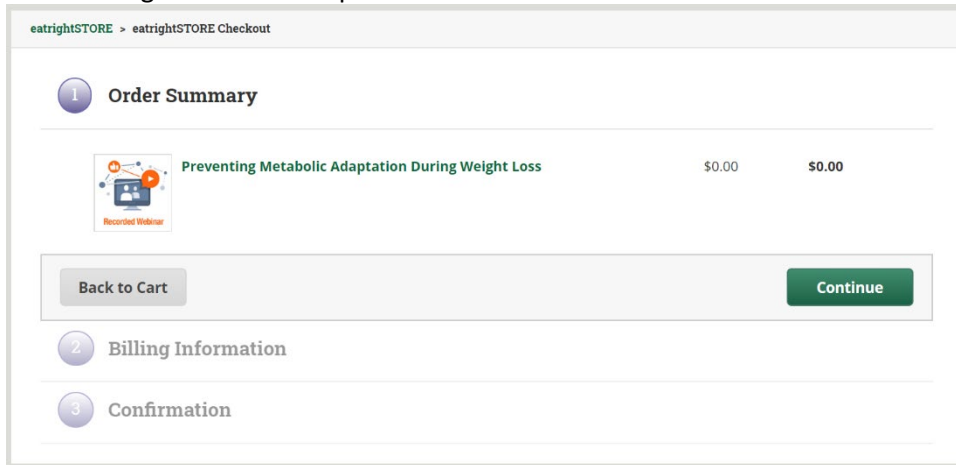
eatrightSTORE > eatrightSTORE Checkout

1 Order Summary

Recorded Webinar

Preventing Metabolic Adaptation During Weight Loss $0.00 $0.00

Back to Cart

Continue

2 Billing Information

3 Confirmation